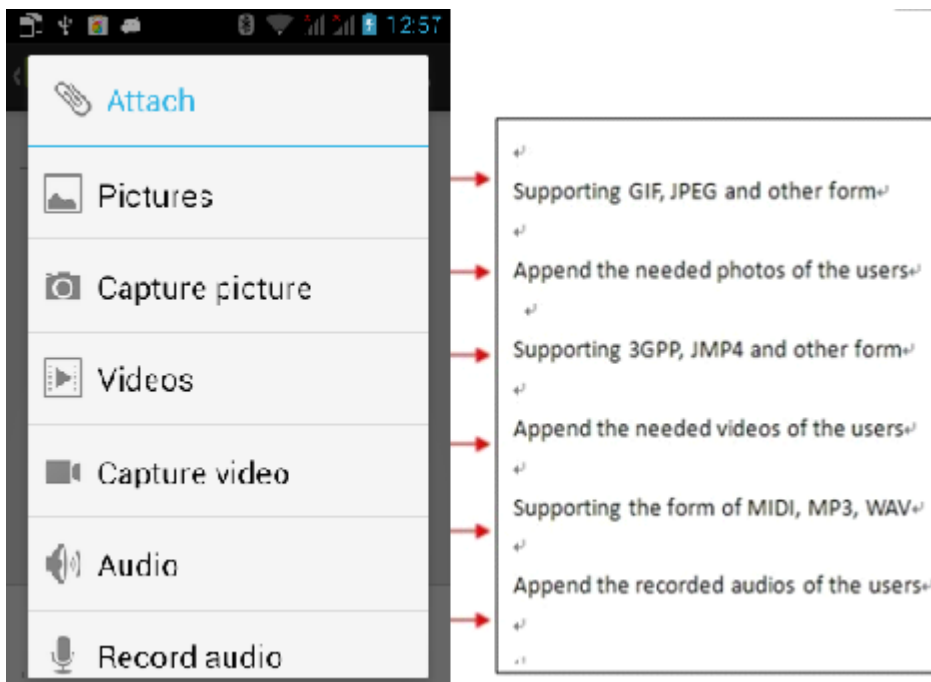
12:57

Attach

Pictures

Capture picture

Videos

Capture video

Audio

Record audio

Supporting GIF, JPEG and other form

Append the needed photos of the users

Supporting 3GPP, JMP4 and other form

Append the needed videos of the users

Supporting the form of MIDI, MP3, WAV

Append the recorded audios of the users